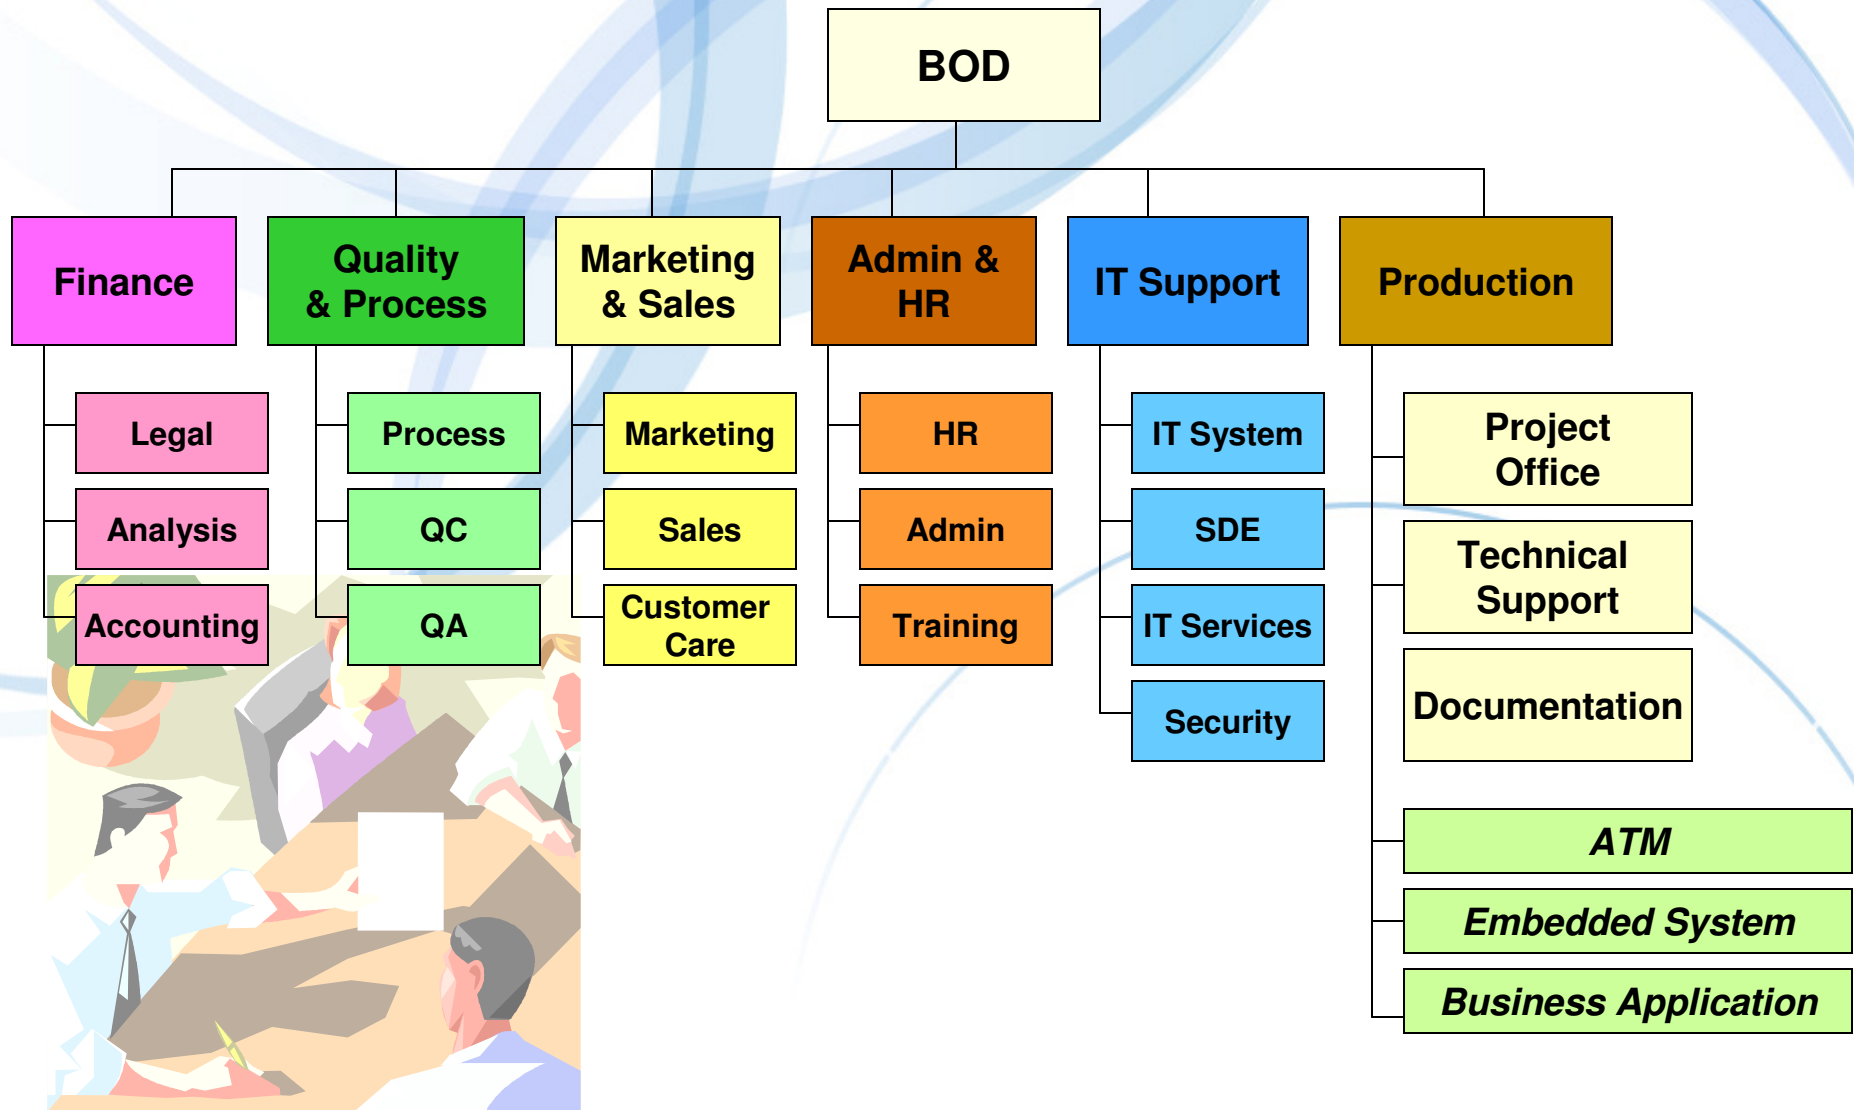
BOD

Finance

Legal

Analysis

Accounting

Quality & Process

Process

QC

QA

Marketing & Sales

Marketing

Sales

Customer Care

Admin & HR

HR

Admin

Training

IT Support

IT System

SDE

IT Services

Security

Production

Project Office

Technical Support

Documentation

*ATM*

*Embedded System*

*Business Application*